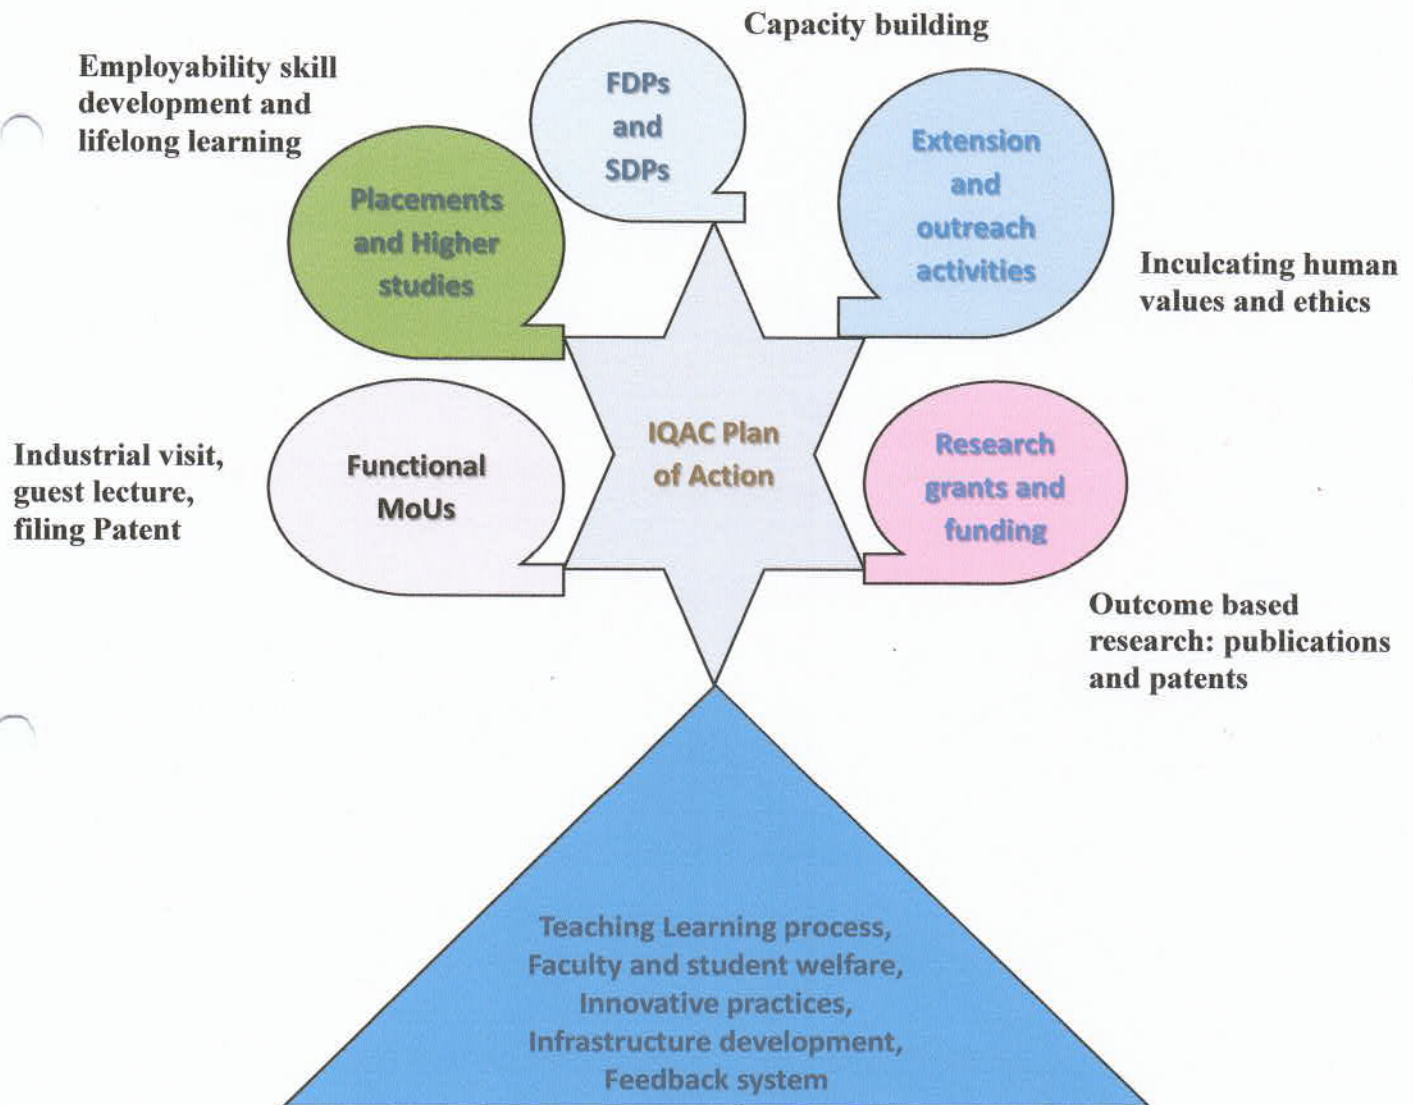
Capacity building

Employability skill development and lifelong learning

FDPs and SDPs

Placements and Higher studies

Extension and outreach activities

Inculcating human values and ethics

Industrial visit, guest lecture, filing Patent

Functional MoUs

IQAC Plan of Action

Research grants and funding

Outcome based research: publications and patents

Teaching Learning process, Faculty and student welfare, Innovative practices, Infrastructure development, Feedback system